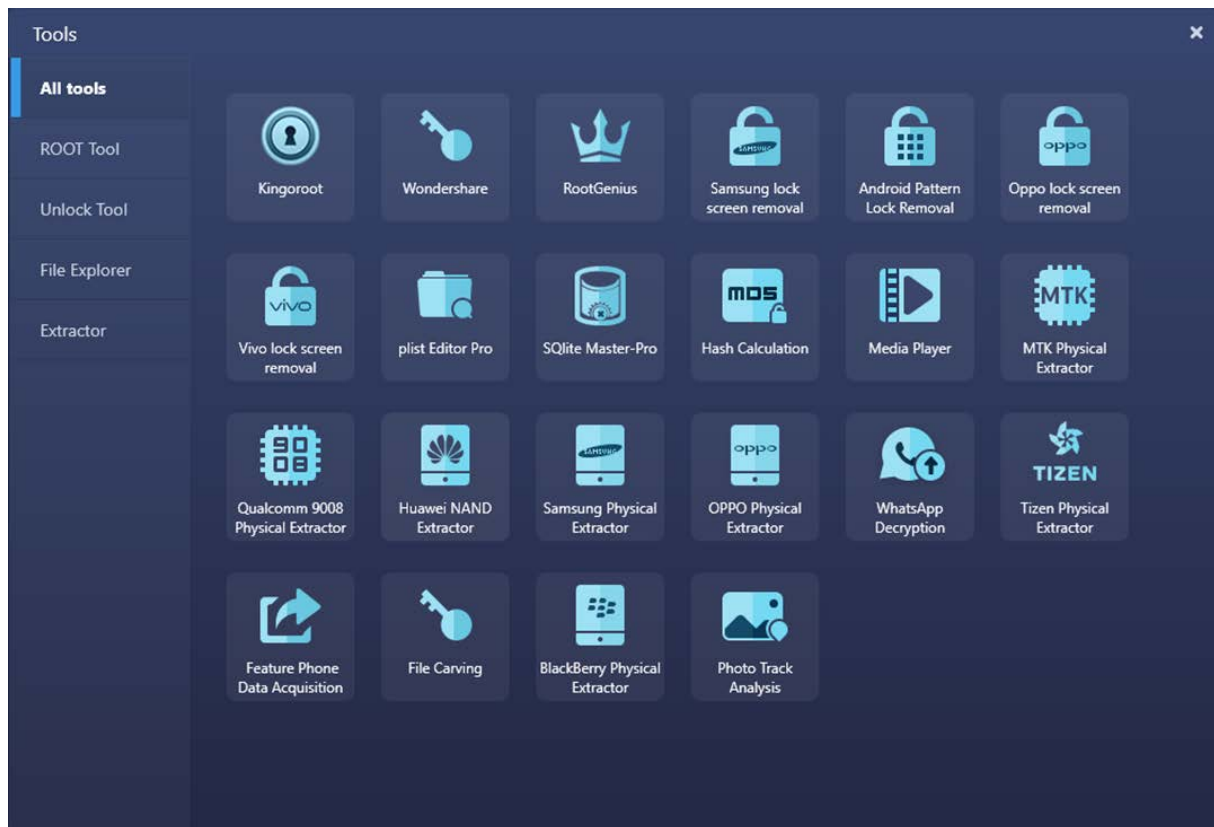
Tools

×

All tools

ROOT Tool

Unlock Tool

File Explorer

Extractor

Kingoroot

Wondershare

RootGenius

SAMSUNG

Samsung lock screen removal

Android Pattern Lock Removal

oppo

Oppo lock screen removal

vivo

Vivo lock screen removal

plist Editor Pro

SQlite Master-Pro

MD5

Hash Calculation

Media Player

MTK

MTK Physical Extractor

Qualcomm 9008 Physical Extractor

Huawei NAND Extractor

SAMSUNG

Samsung Physical Extractor

oppo

OPPO Physical Extractor

WhatsApp Decryption

TIZEN

Tizen Physical Extractor

Feature Phone Data Acquisition

File Carving

BlackBerry Physical Extractor

Photo Track Analysis